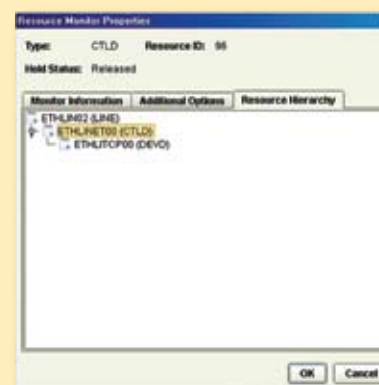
Resource Monitor Properties

Type: CTLD Resource ID: 96

Hold Status: Released

Monitor Information | Additional Options | Resource Hierarchy

ETHLIN02 (LINE)
ETHLINET00 (CTLD)
ETHLITCP00 (DEVD)

OK Cancel